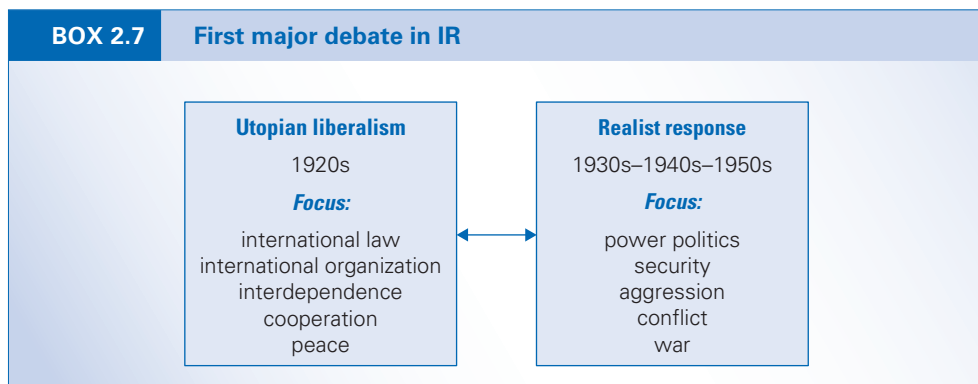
BOX 2.7 First major debate in IR

Utopian liberalism
1920s
Focus:
international law
international organization
interdependence
cooperation
peace

Realist response
1930s–1940s–1950s
Focus:
power politics
security
aggression
conflict
war